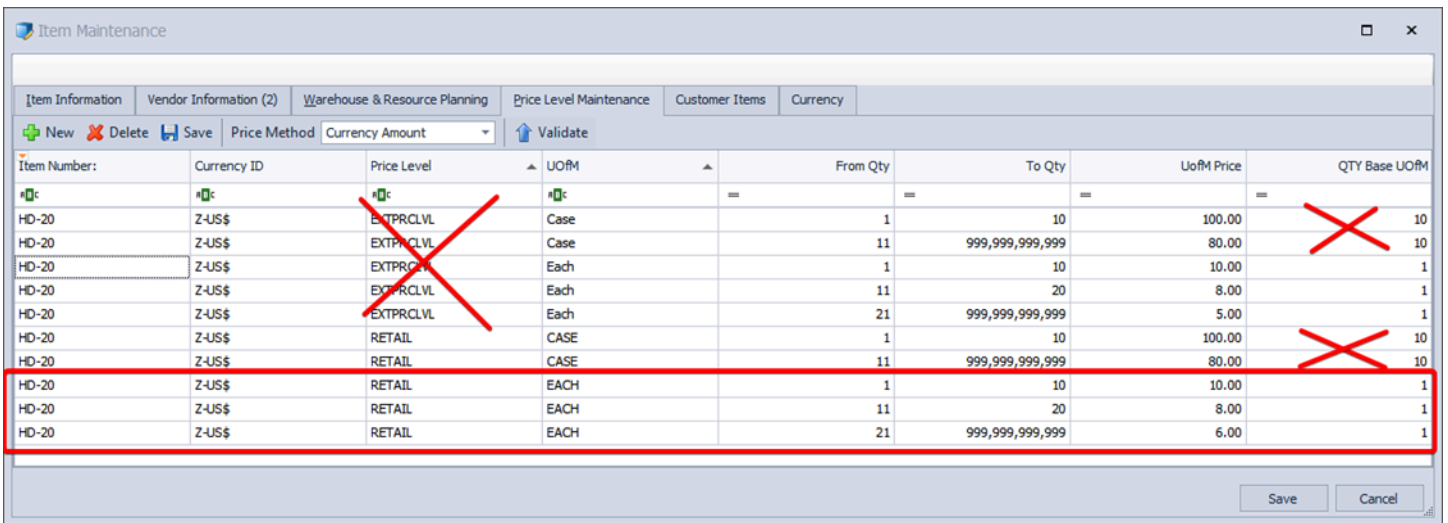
Item Maintenance

Item Information | Vendor Information (2) | Warehouse & Resource Planning | Price Level Maintenance | Customer Items | Currency

New Delete Save Price Method Currency Amount Validate

| Item Number: | Currency ID | Price Level | UOfM | From Qty | To Qty | UofM Price | QTY Base UOfM |
|---|---|---|---|---|---|---|---|
| HD-20 | Z-US$ | EXTPRCLVL | Case | 1 | 10 | 100.00 | 10 |
| HD-20 | Z-US$ | EXTPRCLVL | Case | 11 | 999,999,999,999 | 80.00 | 10 |
| HD-20 | Z-US$ | EXTPRCLVL | Each | 1 | 10 | 10.00 | 1 |
| HD-20 | Z-US$ | EXTPRCLVL | Each | 11 | 20 | 8.00 | 1 |
| HD-20 | Z-US$ | EXTPRCLVL | Each | 21 | 999,999,999,999 | 5.00 | 1 |
| HD-20 | Z-US$ | RETAIL | CASE | 1 | 10 | 100.00 | 10 |
| HD-20 | Z-US$ | RETAIL | CASE | 11 | 999,999,999,999 | 80.00 | 10 |
| HD-20 | Z-US$ | RETAIL | EACH | 1 | 10 | 10.00 | 1 |
| HD-20 | Z-US$ | RETAIL | EACH | 11 | 20 | 8.00 | 1 |
| HD-20 | Z-US$ | RETAIL | EACH | 21 | 999,999,999,999 | 6.00 | 1 |

Save Cancel